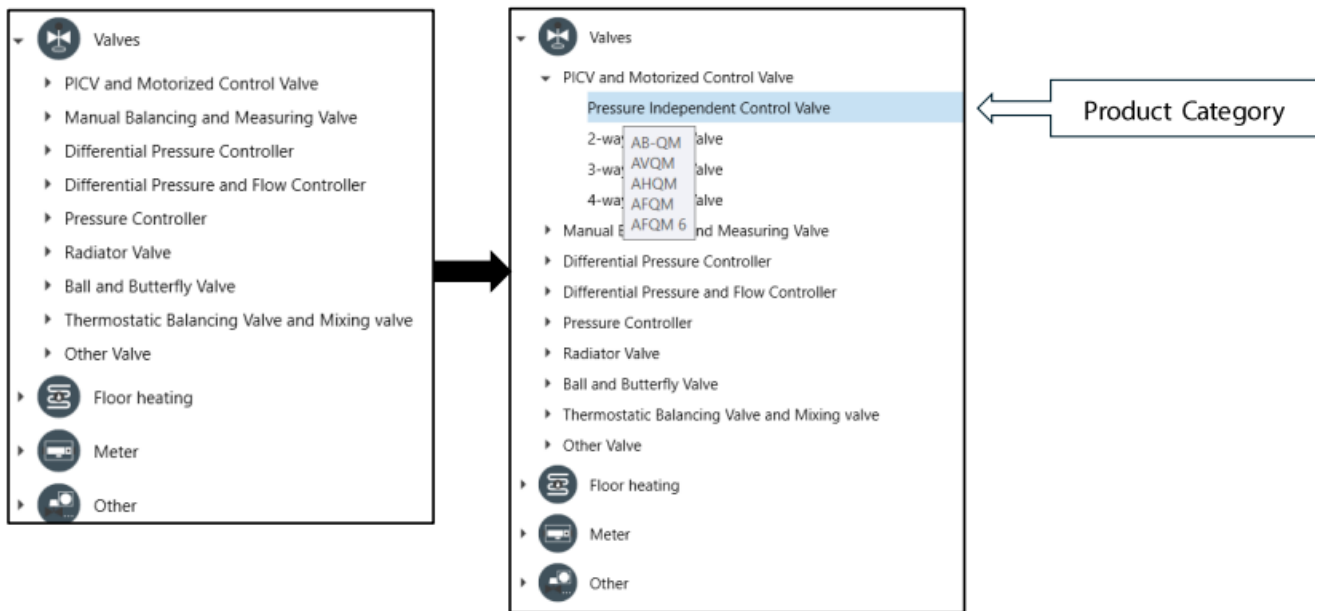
Valves

PICV and Motorized Control Valve

Manual Balancing and Measuring Valve

Differential Pressure Controller

Differential Pressure and Flow Controller

Pressure Controller

Radiator Valve

Ball and Butterfly Valve

Thermostatic Balancing Valve and Mixing valve

Other Valve

Floor heating

Meter

Other

Valves

PICV and Motorized Control Valve

Pressure Independent Control Valve

2-way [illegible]alve

3-way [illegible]alve

4-way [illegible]alve

AB-QM
AVQM
AHQM
AFQM
AFQM 6

Manual B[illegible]nd Measuring Valve

Differential Pressure Controller

Differential Pressure and Flow Controller

Pressure Controller

Radiator Valve

Ball and Butterfly Valve

Thermostatic Balancing Valve and Mixing valve

Other Valve

Floor heating

Meter

Other

Product Category